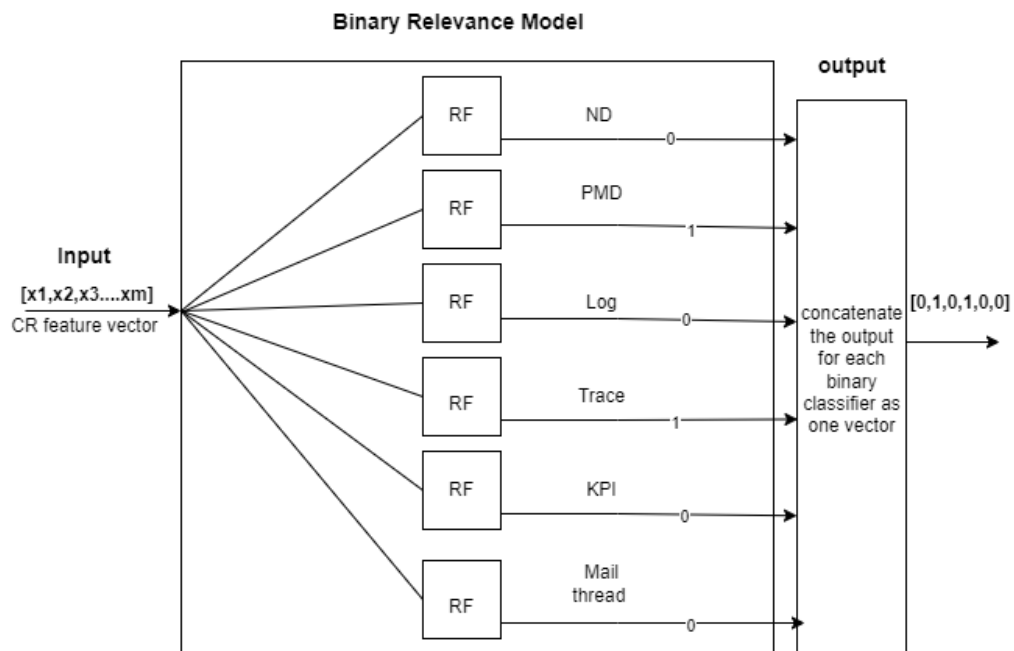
Binary Relevance Model

output

Input
[x1,x2,x3....xm]
CR feature vector

RF
ND
0

RF
PMD
1

RF
Log
0

RF
Trace
1

RF
KPI
0

RF
Mail thread
0

concatenate the output for each binary classifier as one vector

[0,1,0,1,0,0]